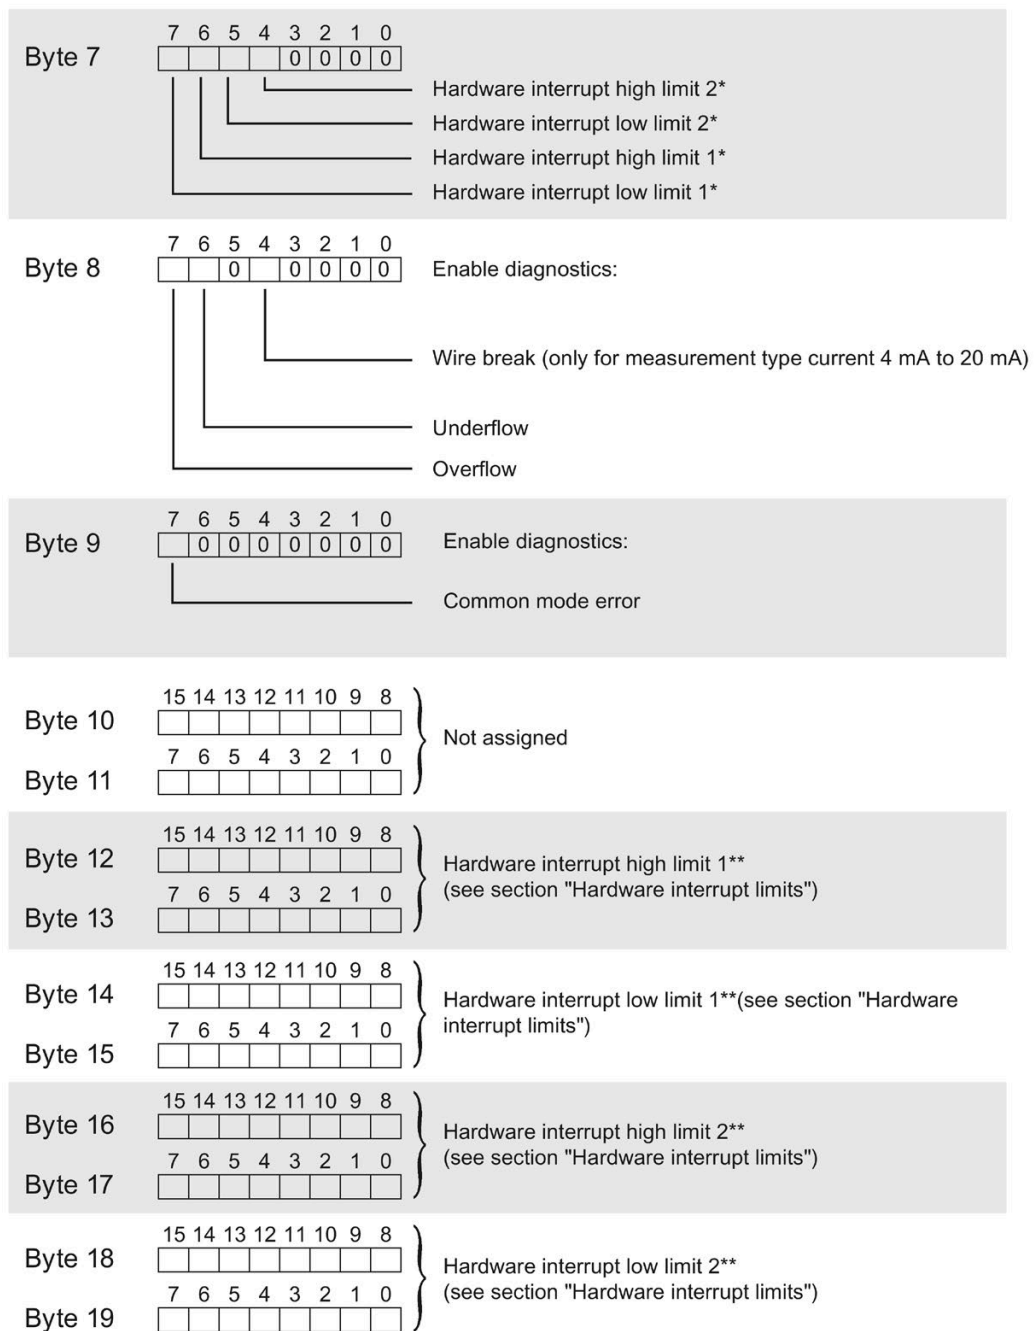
Byte 7

7 6 5 4 3 2 1 0

| | | | | 0 | 0 | 0 | 0 |
|---|---|---|---|---|---|---|---|

Hardware interrupt high limit 2*
Hardware interrupt low limit 2*
Hardware interrupt high limit 1*
Hardware interrupt low limit 1*

Byte 8

7 6 5 4 3 2 1 0

| | | 0 | | 0 | 0 | 0 | 0 |
|---|---|---|---|---|---|---|---|

Enable diagnostics:

Wire break (only for measurement type current 4 mA to 20 mA)

Underflow

Overflow

Byte 9

7 6 5 4 3 2 1 0

| | 0 | 0 | 0 | 0 | 0 | 0 | 0 |
|---|---|---|---|---|---|---|---|

Enable diagnostics:

Common mode error

Byte 10 15 14 13 12 11 10 9 8
Byte 11 7 6 5 4 3 2 1 0
Not assigned

Byte 12 15 14 13 12 11 10 9 8
Byte 13 7 6 5 4 3 2 1 0
Hardware interrupt high limit 1** (see section "Hardware interrupt limits")

Byte 14 15 14 13 12 11 10 9 8
Byte 15 7 6 5 4 3 2 1 0
Hardware interrupt low limit 1**(see section "Hardware interrupt limits")

Byte 16 15 14 13 12 11 10 9 8
Byte 17 7 6 5 4 3 2 1 0
Hardware interrupt high limit 2** (see section "Hardware interrupt limits")

Byte 18 15 14 13 12 11 10 9 8
Byte 19 7 6 5 4 3 2 1 0
Hardware interrupt low limit 2** (see section "Hardware interrupt limits")